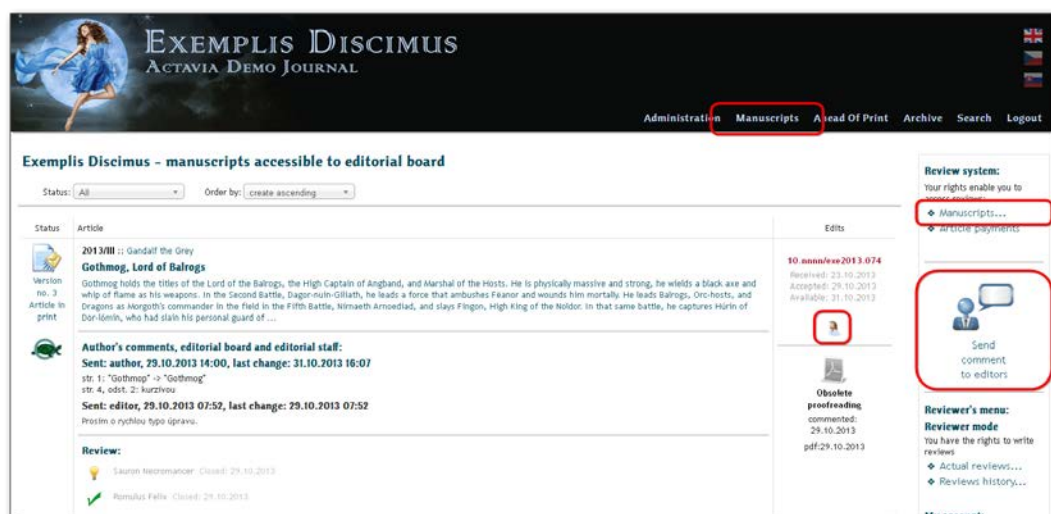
EXEMPLIS DISCIMUS
ACTAVIA DEMO JOURNAL

Administration Manuscripts Ahead Of Print Archive Search Logout

Exemplis Discimus - manuscripts accessible to editorial board

Status: All Order by: create ascending

Status Article Edits

2013/III :: Gandalf the Grey
Gothmog, Lord of Balrogs
Gothmog holds the titles of the Lord of the Balrogs, the High Captain of Angband, and Marshal of the Hosts. He is physically massive and strong, he wields a black axe and whip of flame as his weapons. In the Second Battle, Dagor-nuin-Giliath, he leads a force that ambushes Feanor and wounds him mortally. He leads Balrogs, Orc-hosts, and Dragons as Morgoth's commander in the field in the Fifth Battle, Nirnaeth Arnoediad, and slays Fingon, High King of the Noldor. In that same battle, he captures Húrin of Dor-lómin, who had slain his personal guard of ...

Version no. 3 Article in print

10.nnnn/exe2013.074
Received: 23.10.2013
Accepted: 29.10.2013
Available: 31.10.2013

Author's comments, editorial board and editorial staff:
Sent: author, 29.10.2013 14:00, last change: 31.10.2013 16:07
str. 1: "Gothmop" -> "Gothmog"
str. 4, odst. 2: kurzívou
Sent: editor, 29.10.2013 07:52, last change: 29.10.2013 07:52
Prosím o rychlou typo úpravu.

Obsolete proofreading
commented: 29.10.2013
pdf:29.10.2013

Review:
Sauron Necromancer Closed: 29.10.2013
Romulus Felix Closed: 29.10.2013

Review system:
Your rights enable you to access reviews:
Manuscripts...
Article payments

Send comment to editors

Reviewer's menu:
Reviewer mode
You have the rights to write reviews
Actual reviews...
Reviews history...